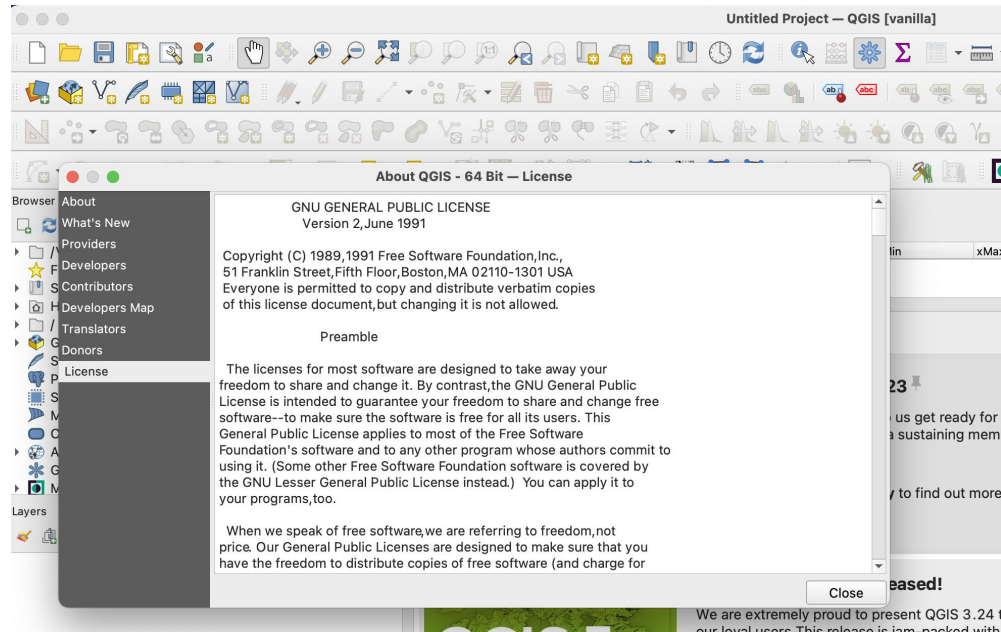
Untitled Project — QGIS [vanilla]

About QGIS - 64 Bit — License

Browser
About
What's New
Providers
Developers
Contributors
Developers Map
Translators
Donors
License

Layers

GNU GENERAL PUBLIC LICENSE
Version 2,June 1991

Copyright (C) 1989,1991 Free Software Foundation,Inc., 51 Franklin Street,Fifth Floor,Boston,MA 02110-1301 USA Everyone is permitted to copy and distribute verbatim copies of this license document,but changing it is not allowed.

Preamble

The licenses for most software are designed to take away your freedom to share and change it. By contrast,the GNU General Public License is intended to guarantee your freedom to share and change free software--to make sure the software is free for all its users. This General Public License applies to most of the Free Software Foundation's software and to any other program whose authors commit to using it. (Some other Free Software Foundation software is covered by the GNU Lesser General Public License instead.) You can apply it to your programs,too.

When we speak of free software,we are referring to freedom,not price. Our General Public Licenses are designed to make sure that you have the freedom to distribute copies of free software (and charge for

Close

lin
xMax
23
us get ready for
a sustaining mem
y to find out more
eased!
We are extremely proud to present QGIS 3.24 t
our loyal users This release is jam-packed with